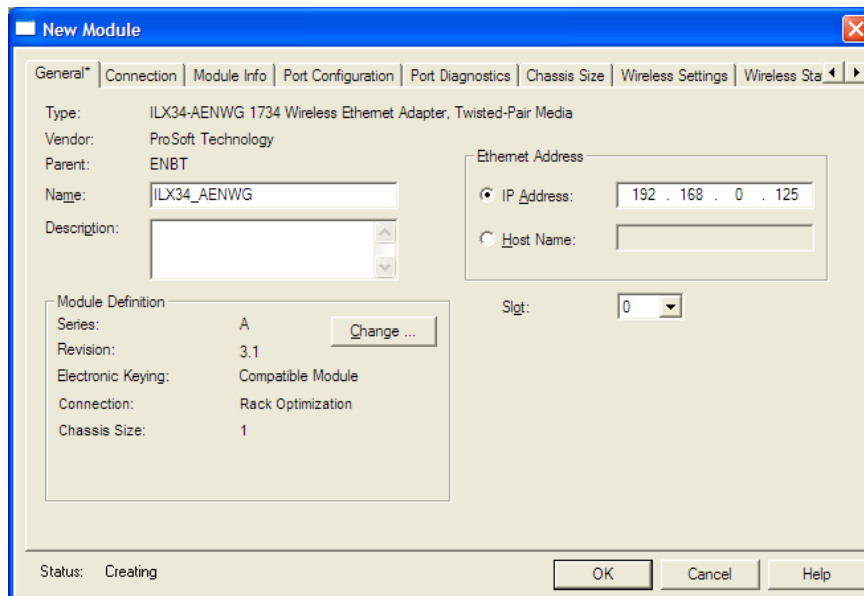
New Module

General* | Connection | Module Info | Port Configuration | Port Diagnostics | Chassis Size | Wireless Settings | Wireless Sta

Type: ILX34-AENWG 1734 Wireless Ethernet Adapter, Twisted-Pair Media
Vendor: ProSoft Technology
Parent: ENBT
Name: ILX34_AENWG
Description:

Ethernet Address
IP Address: 192 . 168 . 0 . 125
Host Name:

Module Definition
Series: A
Revision: 3.1
Electronic Keying: Compatible Module
Connection: Rack Optimization
Chassis Size: 1

Change ...

Slot: 0

Status: Creating

OK
Cancel
Help